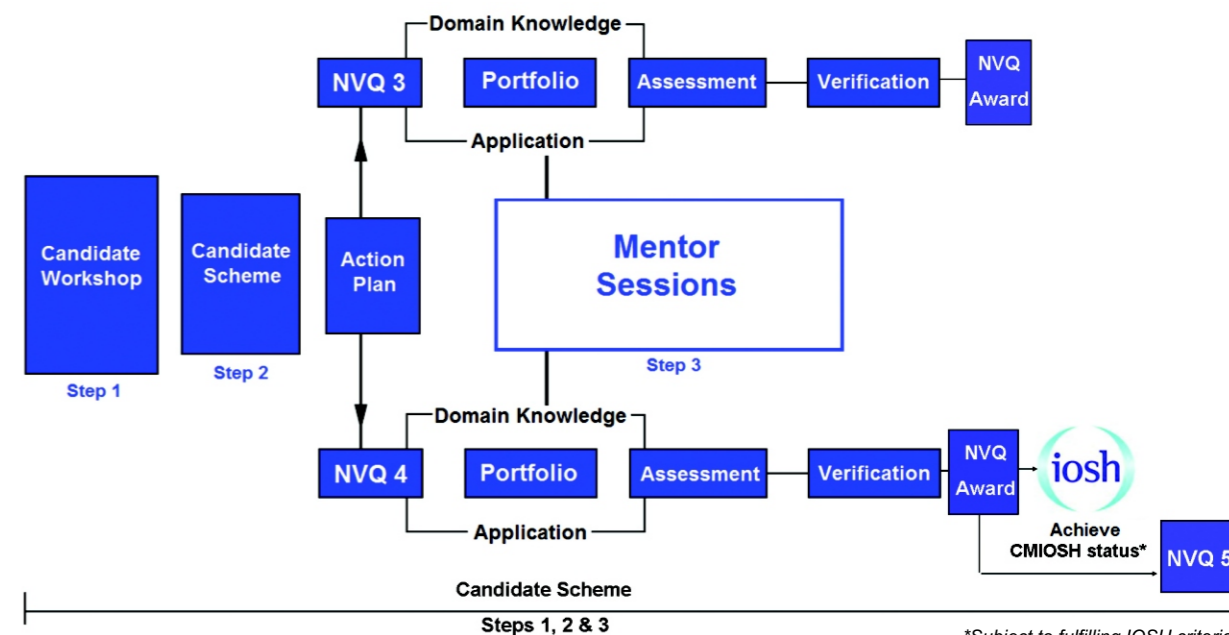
Domain Knowledge

NVQ 3

Portfolio

Assessment

Verification

NVQ Award

Application

Candidate Workshop

Step 1

Candidate Scheme

Step 2

Action Plan

Mentor Sessions

Step 3

Domain Knowledge

NVQ 4

Portfolio

Assessment

Verification

NVQ Award

iosh

Application

Achieve CMIOSH status*

NVQ 5

Candidate Scheme

Steps 1, 2 & 3

*Subject to fulfilling IOSH criteria